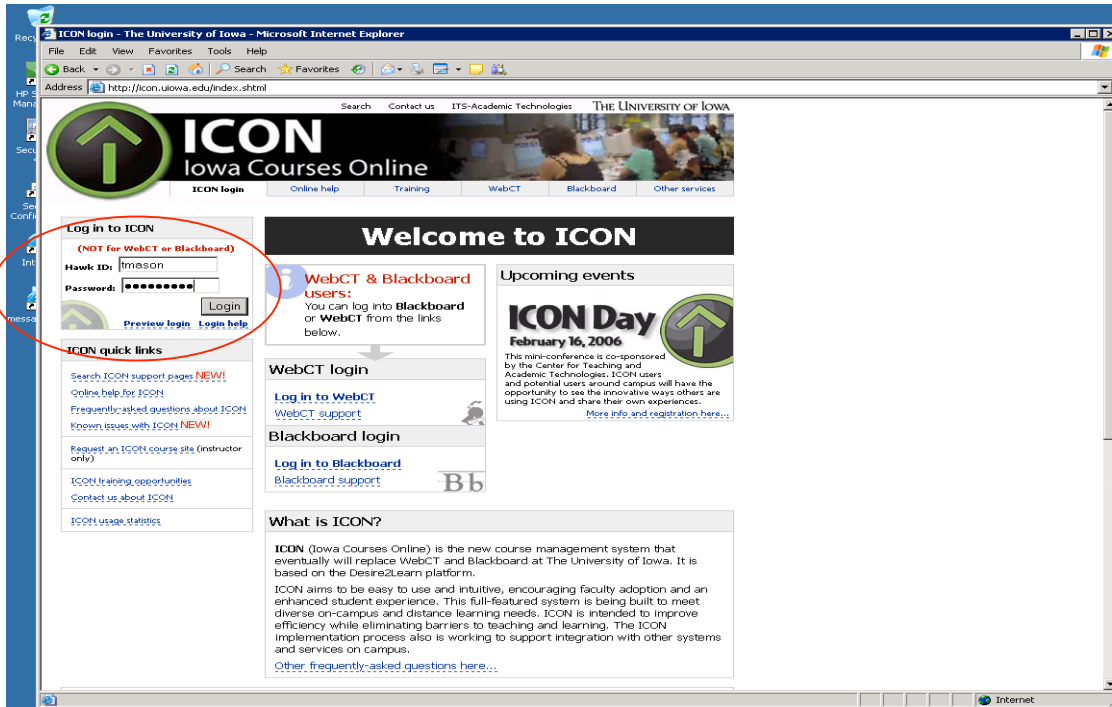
Recy
HP S Mana
Secu
Se Confi
Int
messa

ICON login - The University of Iowa - Microsoft Internet Explorer

File Edit View Favorites Tools Help

Back Search Favorites

Address http://icon.uiowa.edu/index.shtml

Search Contact us ITS-Academic Technologies THE UNIVERSITY OF IOWA

ICON
Iowa Courses Online

ICON login | Online help | Training | WebCT | Blackboard | Other services

Log in to ICON
(NOT for WebCT or Blackboard)
Hawk ID: tmason
Password: ●●●●●●●●●
Login
Preview login Login help

ICON quick links
Search ICON support pages NEW!
Online help for ICON
Frequently-asked questions about ICON
Known issues with ICON NEW!
Request an ICON course site (instructor only)
ICON training opportunities
Contact us about ICON
ICON usage statistics

Welcome to ICON

WebCT & Blackboard users:
You can log into Blackboard or WebCT from the links below.

WebCT login
Log in to WebCT
WebCT support

Blackboard login
Log in to Blackboard
Blackboard support
Bb

Upcoming events
ICON Day
February 16, 2006
This mini-conference is co-sponsored by the Center for Teaching and Academic Technologies. ICON users and potential users around campus will have the opportunity to see the innovative ways others are using ICON and share their own experiences.
More info and registration here...

What is ICON?
ICON (Iowa Courses Online) is the new course management system that eventually will replace WebCT and Blackboard at The University of Iowa. It is based on the Desire2Learn platform.

ICON aims to be easy to use and intuitive, encouraging faculty adoption and an enhanced student experience. This full-featured system is being built to meet diverse on-campus and distance learning needs. ICON is intended to improve efficiency while eliminating barriers to teaching and learning. The ICON implementation process also is working to support integration with other systems and services on campus.
Other frequently-asked questions here...

Internet